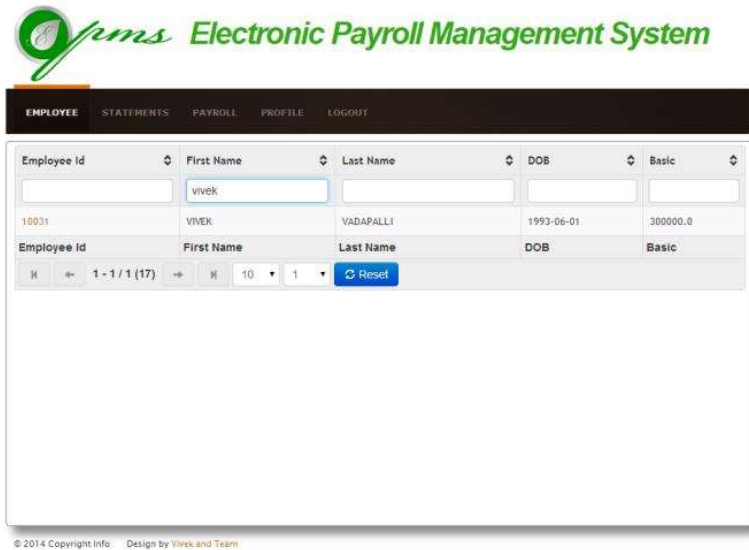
Epms Electronic Payroll Management System

EMPLOYEE STATEMENTS PAYROLL PROFILE LOGOUT

| Employee Id | First Name | Last Name | DOB | Basic |
|---|---|---|---|---|
| | vivek | | | |
| 10031 | VIVEK | VADAPALLI | 1993-06-01 | 300000.0 |
| Employee Id | First Name | Last Name | DOB | Basic |

1 - 1 / 1 (17) 10 1 Reset

© 2014 Copyright Info Design by Vivek and Team